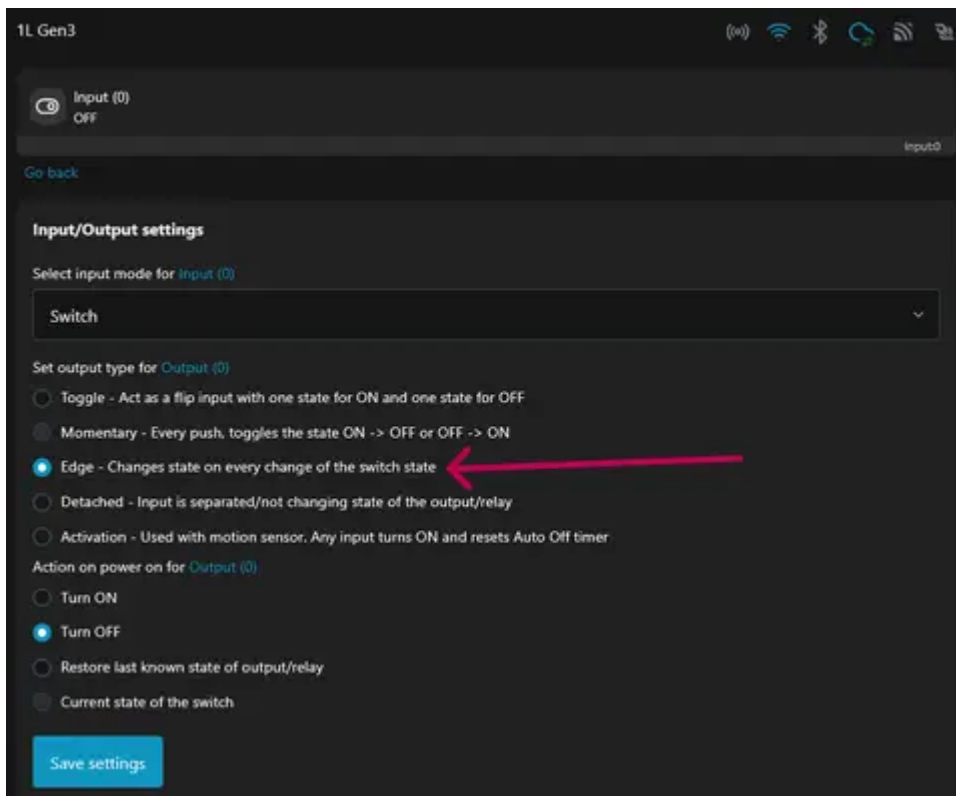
1L Gen3

Input (0)
OFF

input0

Go back

Input/Output settings

Select input mode for Input (0)

Switch

Set output type for Output (0)

Toggle - Act as a flip input with one state for ON and one state for OFF

Momentary - Every push, toggles the state ON -> OFF or OFF -> ON

Edge - Changes state on every change of the switch state

Detached - Input is separated/not changing state of the output/relay

Activation - Used with motion sensor. Any input turns ON and resets Auto Off timer

Action on power on for Output (0)

Turn ON

Turn OFF

Restore last known state of output/relay

Current state of the switch

Save settings